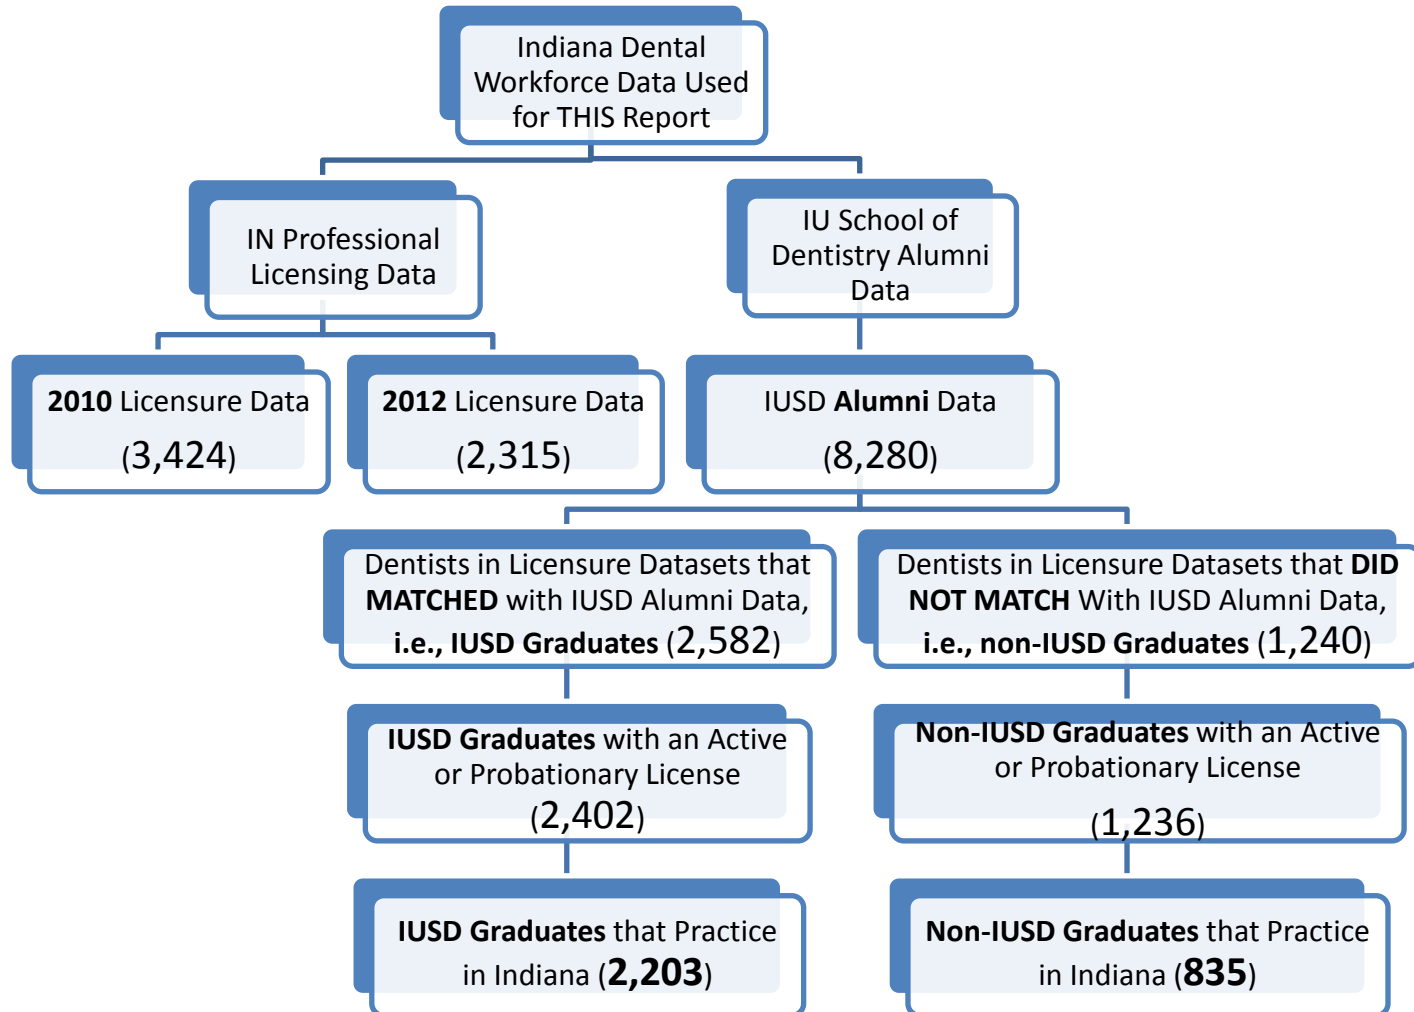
Indiana Dental Workforce Data Used for THIS Report

IN Professional Licensing Data

IU School of Dentistry Alumni Data

**2010** Licensure Data (3,424)

**2012** Licensure Data (2,315)

IUSD **Alumni** Data (8,280)

Dentists in Licensure Datasets that **MATCHED** with IUSD Alumni Data, **i.e., IUSD Graduates** (2,582)

Dentists in Licensure Datasets that **DID NOT MATCH** With IUSD Alumni Data, **i.e., non-IUSD Graduates** (1,240)

**IUSD Graduates** with an Active or Probationary License (2,402)

**Non-IUSD Graduates** with an Active or Probationary License (1,236)

**IUSD Graduates** that Practice in Indiana (**2,203**)

**Non-IUSD Graduates** that Practice in Indiana (**835**)